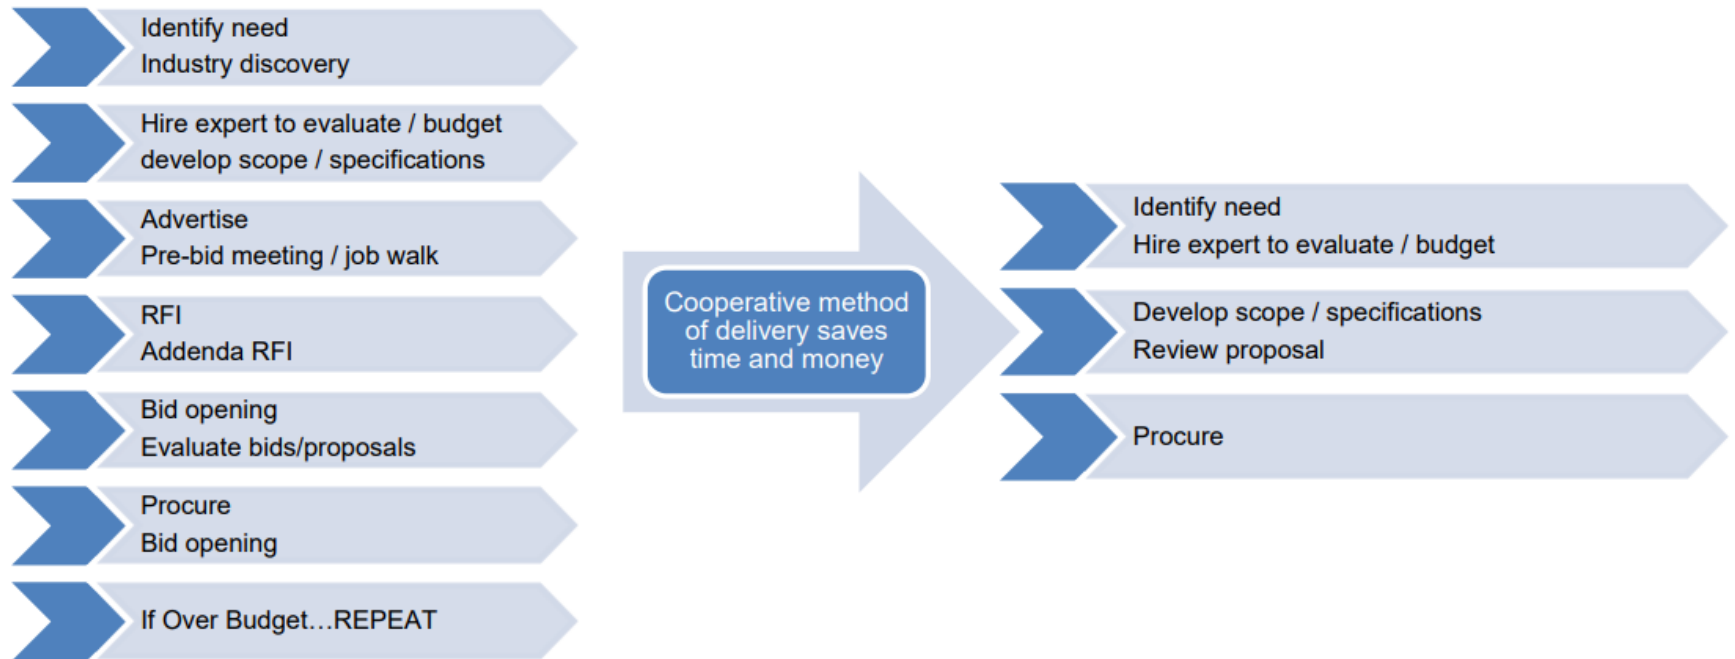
Identify need
Industry discovery

Hire expert to evaluate / budget
develop scope / specifications

Advertise
Pre-bid meeting / job walk

RFI
Addenda RFI

Bid opening
Evaluate bids/proposals

Procure
Bid opening

If Over Budget…REPEAT

Cooperative method of delivery saves time and money

Identify need
Hire expert to evaluate / budget

Develop scope / specifications
Review proposal

Procure